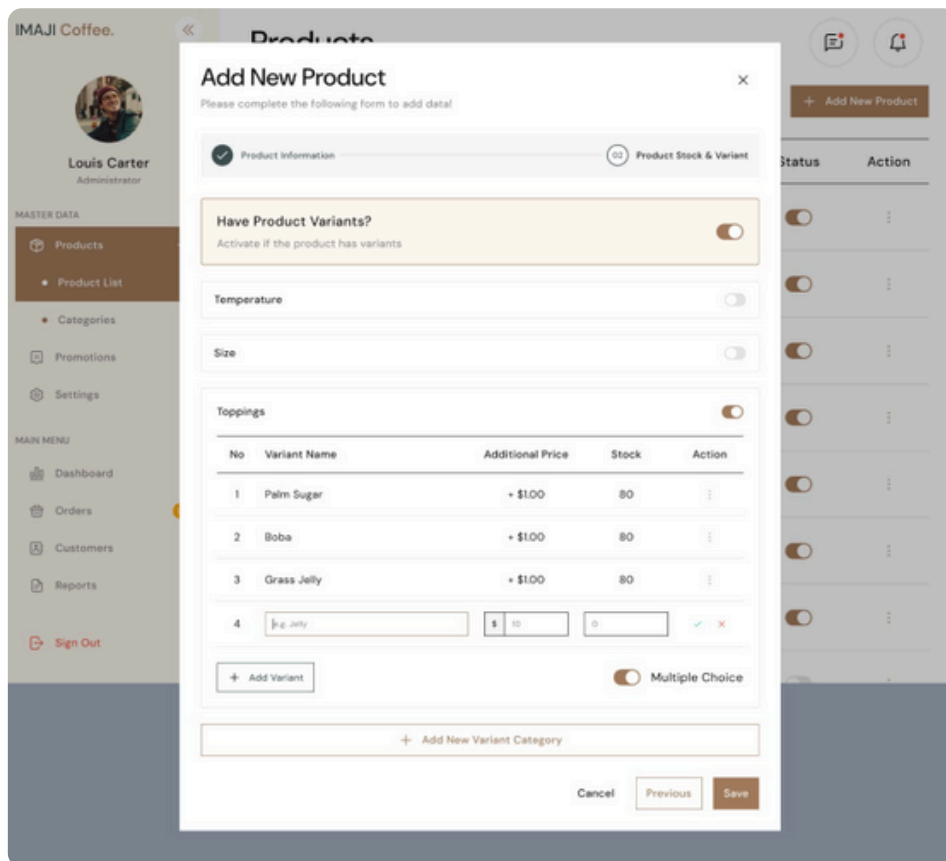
IMAJI Coffee.

Louis Carter
Administrator

MASTER DATA
Products
• Product List
• Categories
Promotions
Settings

MAIN MENU
Dashboard
Orders
Customers
Reports

Sign Out

Products

+ Add New Product

Status
Action

Add New Product
Please complete the following form to add data!

Product Information
02 Product Stock & Variant

Have Product Variants?
Activate if the product has variants

Temperature

Size

Toppings

| No | Variant Name | Additional Price | Stock | Action |
|---|---|---|---|---|
| 1 | Palm Sugar | + $1.00 | 80 | ⋮ |
| 2 | Boba | + $1.00 | 80 | ⋮ |
| 3 | Grass Jelly | + $1.00 | 80 | ⋮ |
| 4 | E.g. Jelly | $ 10 | 0 | ✓ ✕ |

+ Add Variant
Multiple Choice

+ Add New Variant Category

Cancel
Previous
Save